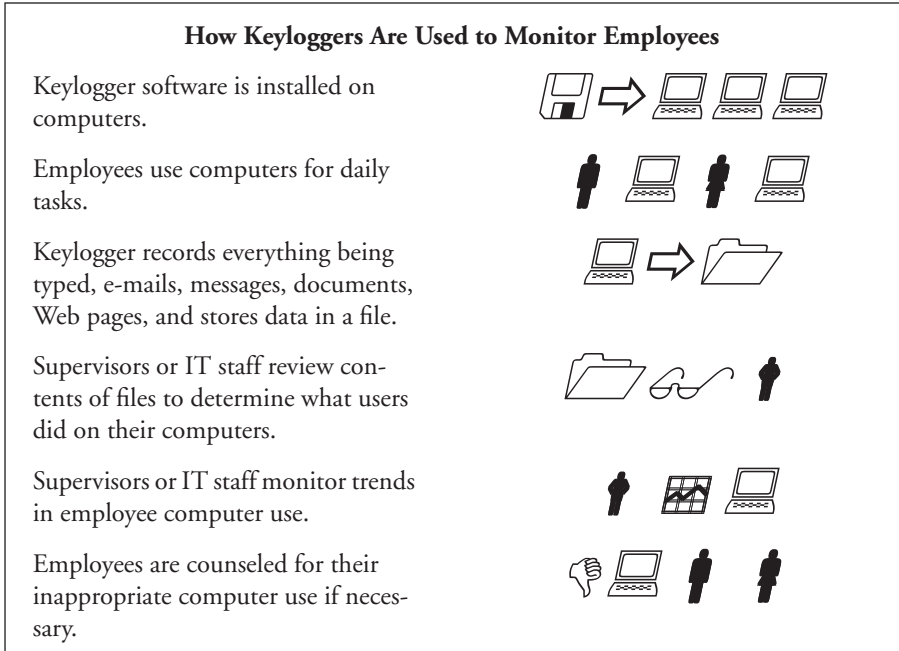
**How Keyloggers Are Used to Monitor Employees**

Keylogger software is installed on computers.

Employees use computers for daily tasks.

Keylogger records everything being typed, e-mails, messages, documents, Web pages, and stores data in a file.

Supervisors or IT staff review contents of files to determine what users did on their computers.

Supervisors or IT staff monitor trends in employee computer use.

Employees are counseled for their inappropriate computer use if necessary.